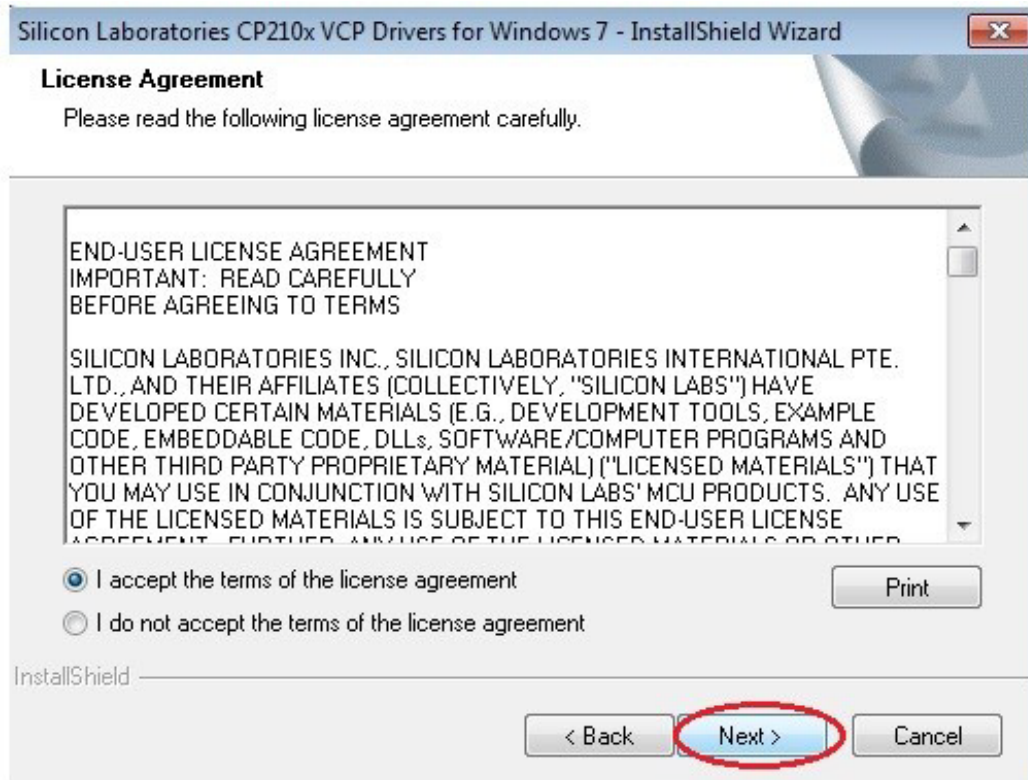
Silicon Laboratories CP210x VCP Drivers for Windows 7 - InstallShield Wizard

License Agreement

Please read the following license agreement carefully.

END-USER LICENSE AGREEMENT
IMPORTANT: READ CAREFULLY
BEFORE AGREEING TO TERMS

SILICON LABORATORIES INC., SILICON LABORATORIES INTERNATIONAL PTE. LTD., AND THEIR AFFILIATES (COLLECTIVELY, "SILICON LABS") HAVE DEVELOPED CERTAIN MATERIALS (E.G., DEVELOPMENT TOOLS, EXAMPLE CODE, EMBEDDABLE CODE, DLLs, SOFTWARE/COMPUTER PROGRAMS AND OTHER THIRD PARTY PROPRIETARY MATERIAL) ("LICENSED MATERIALS") THAT YOU MAY USE IN CONJUNCTION WITH SILICON LABS' MCU PRODUCTS. ANY USE OF THE LICENSED MATERIALS IS SUBJECT TO THIS END-USER LICENSE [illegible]

I accept the terms of the license agreement

I do not accept the terms of the license agreement

Print

InstallShield

< Back

Next >

Cancel